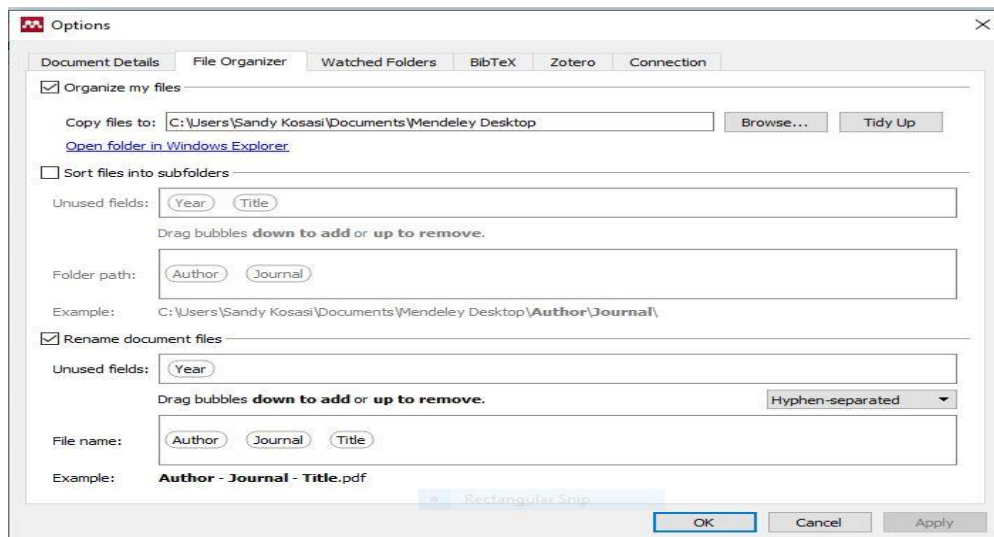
Options

Document Details | File Organizer | Watched Folders | BibTeX | Zotero | Connection

☑ Organize my files

Copy files to: C:\Users\Sandy Kosasi\Documents\Mendeley Desktop
Browse...
Tidy Up
Open folder in Windows Explorer

☐ Sort files into subfolders

Unused fields: Year Title

Drag bubbles **down to add** or **up to remove**.

Folder path: Author Journal

Example: C:\Users\Sandy Kosasi\Documents\Mendeley Desktop\**Author\Journal**\

☑ Rename document files

Unused fields: Year

Drag bubbles **down to add** or **up to remove**.

Hyphen-separated

File name: Author Journal Title

Example: **Author - Journal - Title**.pdf

Rectangular Snip

OK
Cancel
Apply